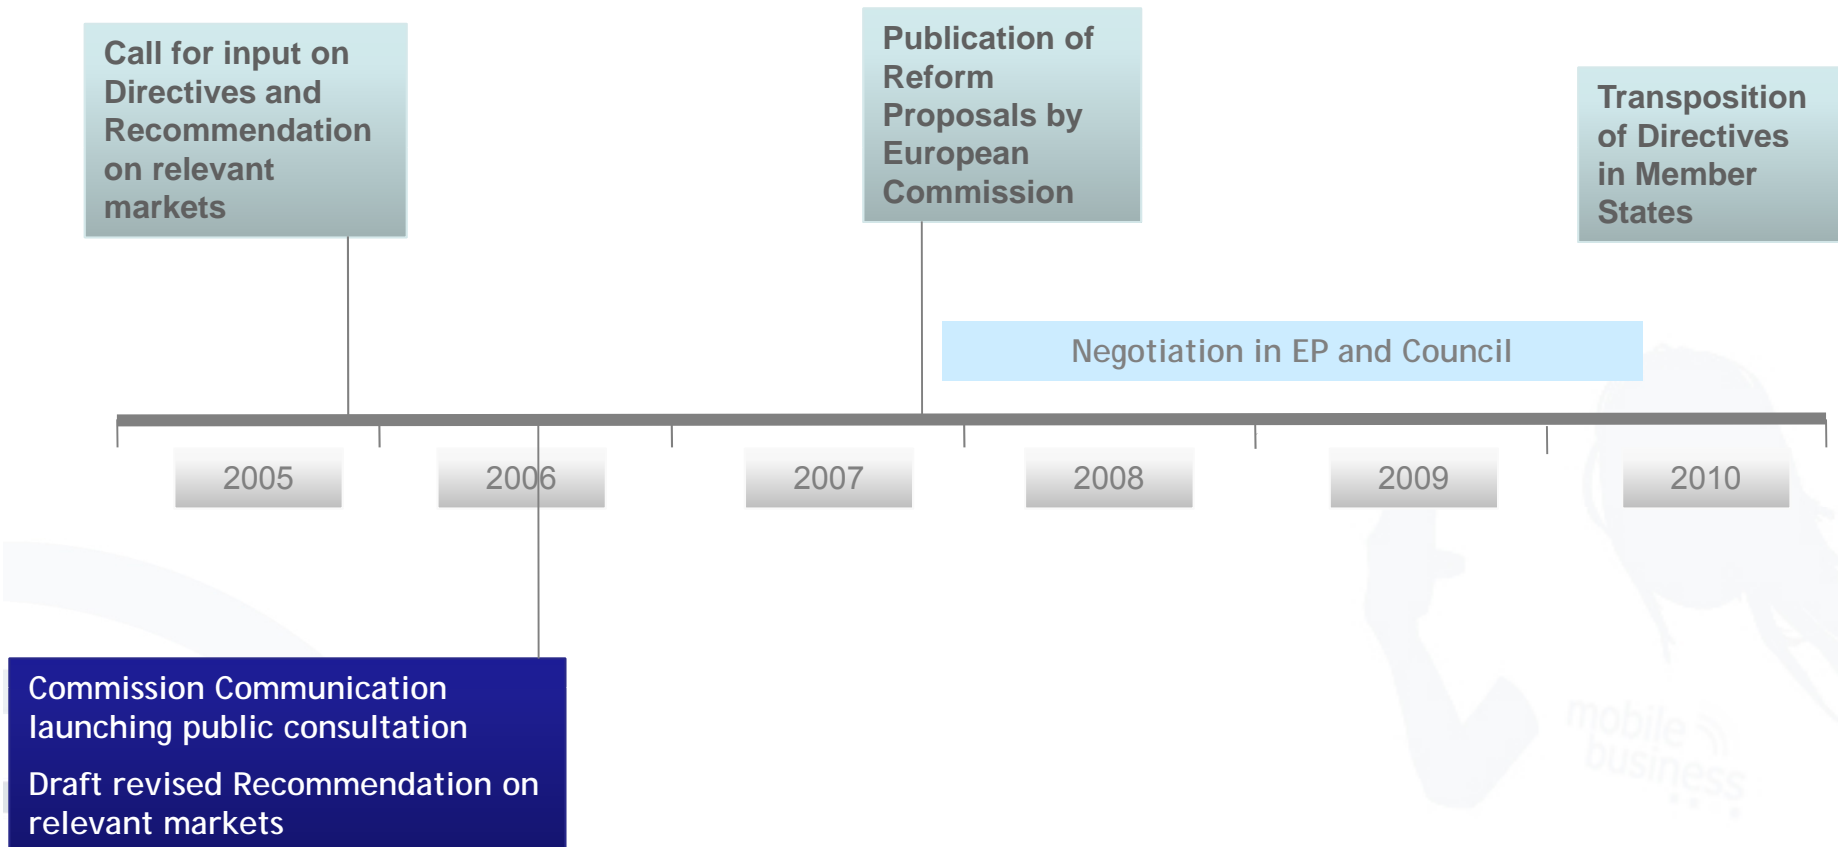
Call for input on Directives and Recommendation on relevant markets

Publication of Reform Proposals by European Commission

Transposition of Directives in Member States

Negotiation in EP and Council

2005

2006

2007

2008

2009

2010

Commission Communication launching public consultation

Draft revised Recommendation on relevant markets

mobile business